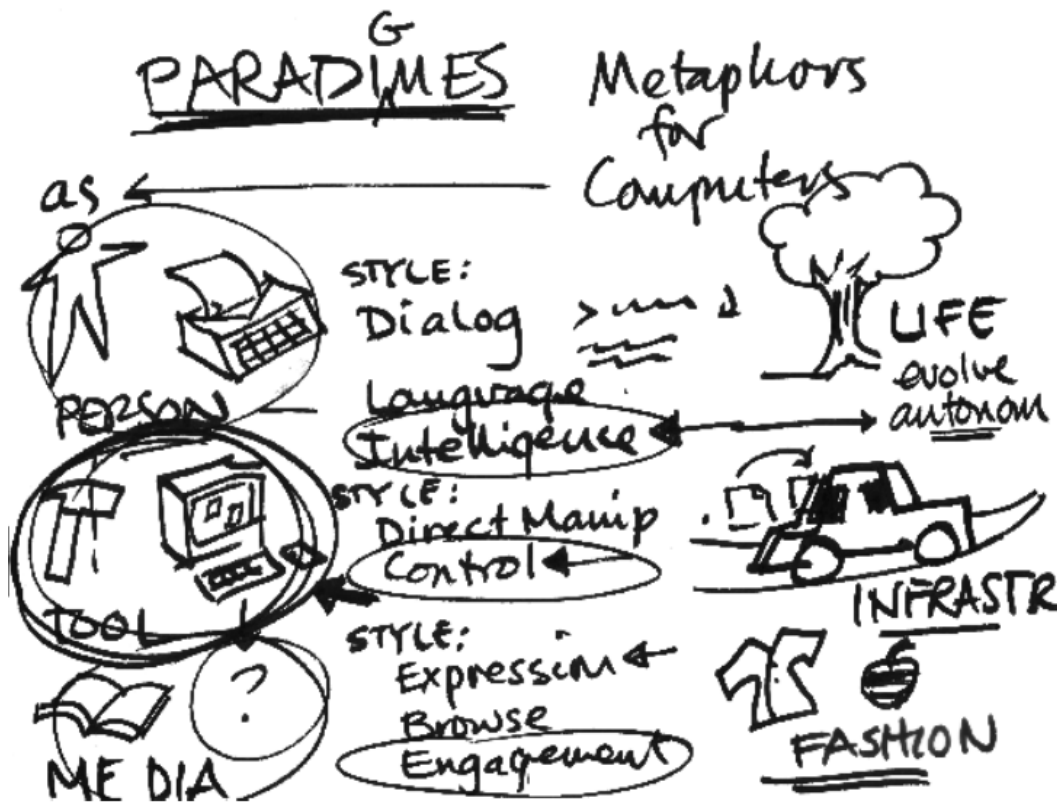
G
PARADIMES Metaphors for Computers

as

PERSON

STYLE:
Dialog

Language
Intelligence

LIFE
evolve
autonom

STYLE:
Direct Manip
Control

TOOL

INFRASTR

STYLE:
Expression
Browse
Engagement

?

MEDIA

FASHION